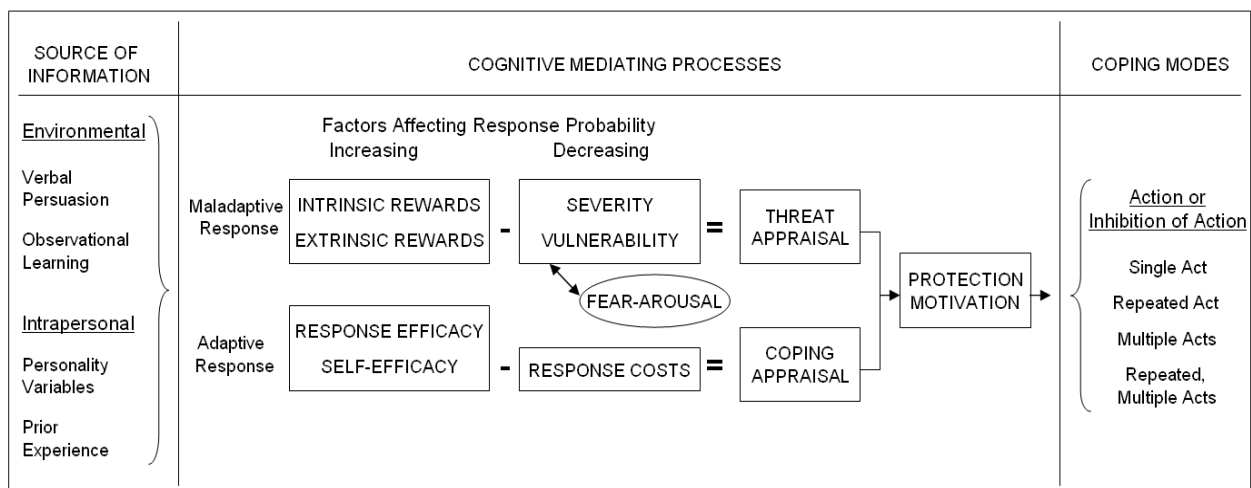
SOURCE OF INFORMATION

COGNITIVE MEDIATING PROCESSES

COPING MODES

Environmental

Verbal Persuasion

Observational Learning

Intrapersonal

Personality Variables

Prior Experience

Factors Affecting Response Probability

Increasing

Decreasing

Maladaptive Response

INTRINSIC REWARDS

EXTRINSIC REWARDS

-

SEVERITY

VULNERABILITY

=

THREAT APPRAISAL

FEAR-AROUSAL

PROTECTION MOTIVATION

Adaptive Response

RESPONSE EFFICACY

SELF-EFFICACY

-

RESPONSE COSTS

=

COPING APPRAISAL

Action or Inhibition of Action

Single Act

Repeated Act

Multiple Acts

Repeated, Multiple Acts